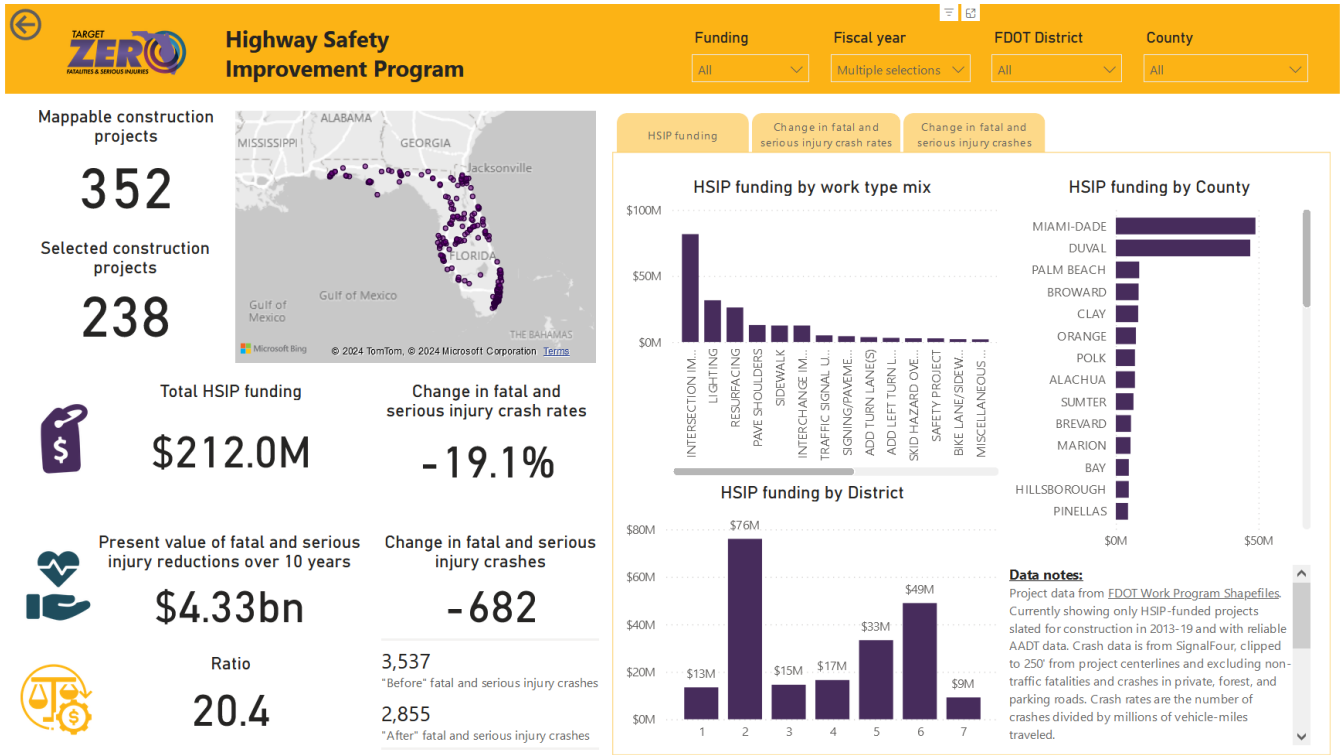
TARGET ZERO FATALITIES & SERIOUS INJURIES

Highway Safety Improvement Program

Funding
All

Fiscal year
Multiple selections

FDOT District
All

County
All

Mappable construction projects
352

Selected construction projects
238

ALABAMA
MISSISSIPPI
GEORGIA
Jacksonville
FLORIDA
Gulf of Mexico
Gulf of Mexico
THE BAHAMAS
Microsoft Bing
© 2024 TomTom, © 2024 Microsoft Corporation Terms

HSIP funding
Change in fatal and serious injury crash rates
Change in fatal and serious injury crashes

HSIP funding by work type mix
$100M
$50M
$0M
INTERSECTION IM...
LIGHTING
RESURFACING
PAVE SHOULDERS
SIDEWALK
INTERCHANGE IM...
TRAFFIC SIGNAL U...
SIGNING/PAVEME...
ADD TURN LANE(S)
ADD LEFT TURN L...
SKID HAZARD OVE...
SAFETY PROJECT
BIKE LANE/SIDEW...
MISCELLANEOUS ...

HSIP funding by County
MIAMI-DADE
DUVAL
PALM BEACH
BROWARD
CLAY
ORANGE
POLK
ALACHUA
SUMTER
BREVARD
MARION
BAY
HILLSBOROUGH
PINELLAS
$0M
$50M

Total HSIP funding
$212.0M

Change in fatal and serious injury crash rates
-19.1%

HSIP funding by District
$80M
$60M
$40M
$20M
$0M
$13M
$76M
$15M
$17M
$33M
$49M
$9M
1
2
3
4
5
6
7

Present value of fatal and serious injury reductions over 10 years
$4.33bn

Change in fatal and serious injury crashes
-682

Ratio
20.4

3,537
"Before" fatal and serious injury crashes

2,855
"After" fatal and serious injury crashes

Data notes:
Project data from FDOT Work Program Shapefiles. Currently showing only HSIP-funded projects slated for construction in 2013-19 and with reliable AADT data. Crash data is from SignalFour, clipped to 250' from project centerlines and excluding non-traffic fatalities and crashes in private, forest, and parking roads. Crash rates are the number of crashes divided by millions of vehicle-miles traveled.